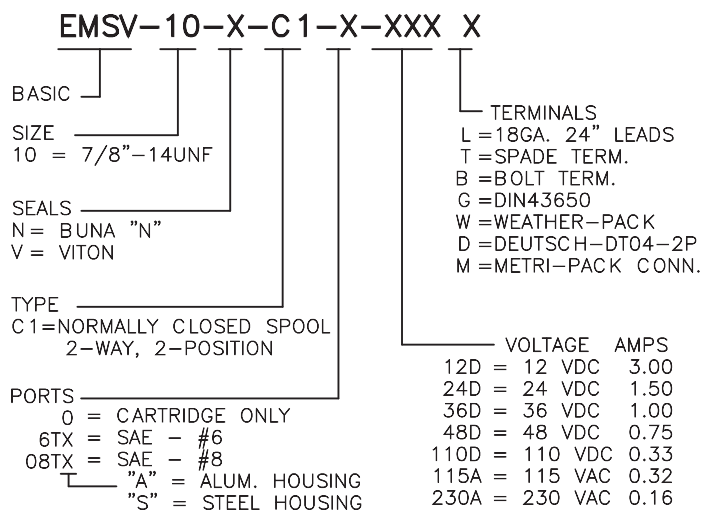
EMSV–10–X–C1–X–XXX X

BASIC

SIZE
10 = 7/8"–14UNF

SEALS
N = BUNA "N"
V = VITON

TYPE
C1=NORMALLY CLOSED SPOOL
2–WAY, 2–POSITION

PORTS
0 = CARTRIDGE ONLY
6TX = SAE – #6
08TX = SAE – #8
"A" = ALUM. HOUSING
"S" = STEEL HOUSING

TERMINALS
L =18GA. 24" LEADS
T =SPADE TERM.
B =BOLT TERM.
G =DIN43650
W =WEATHER–PACK
D =DEUTSCH–DT04–2P
M =METRI–PACK CONN.

| VOLTAGE | | AMPS |
|---|---|---|
| 12D = | 12 VDC | 3.00 |
| 24D = | 24 VDC | 1.50 |
| 36D = | 36 VDC | 1.00 |
| 48D = | 48 VDC | 0.75 |
| 110D = | 110 VDC | 0.33 |
| 115A = | 115 VAC | 0.32 |
| 230A = | 230 VAC | 0.16 |